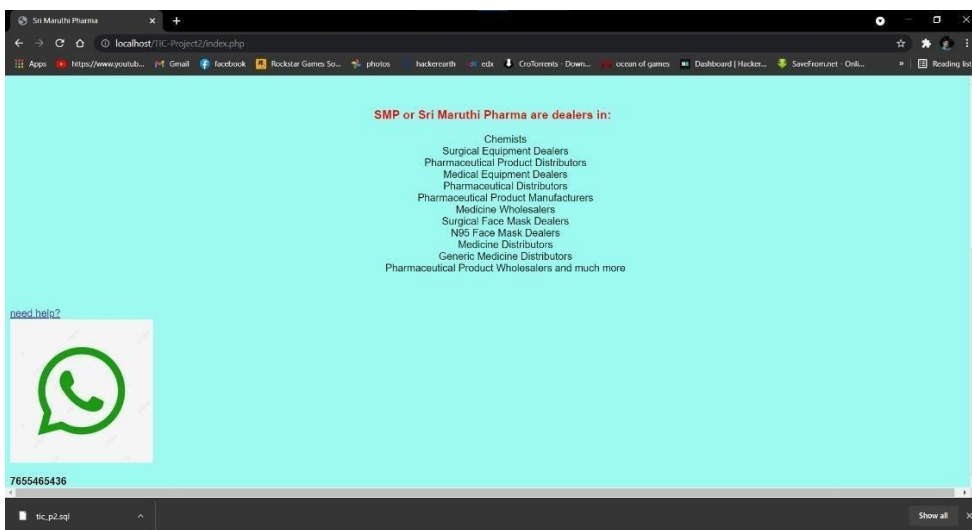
Sri Maruthi Pharma
localhost/TIC-Project2/index.php
Apps https://www.youtub... Gmail facebook Rockstar Games So... photos hackerearth edx CroTorrents - Down... ocean of games Dashboard | Hacker... SaveFrom.net - Onli... » Reading list

SMP or Sri Maruthi Pharma are dealers in:

Chemists
Surgical Equipment Dealers
Pharmaceutical Product Distributors
Medical Equipment Dealers
Pharmaceutical Distributors
Pharmaceutical Product Manufacturers
Medicine Wholesalers
Surgical Face Mask Dealers
N95 Face Mask Dealers
Medicine Distributors
Generic Medicine Distributors
Pharmaceutical Product Wholesalers and much more

need help?

7655465436

tic_p2.sql
Show all